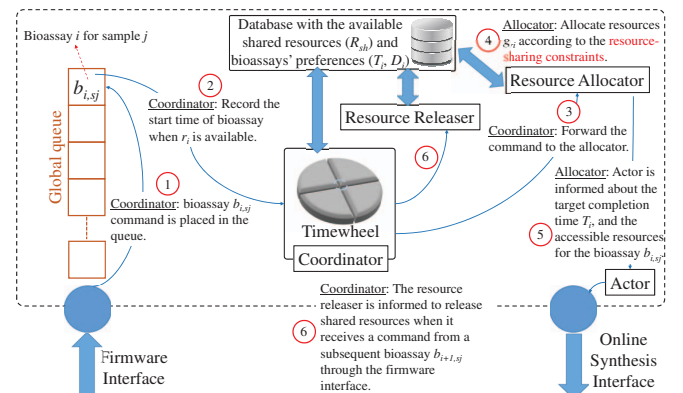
Bioassay $i$ for sample $j$

$b_{i,sj}$

Global queue

Database with the available shared resources ($R_{sh}$) and bioassays' preferences ($T_i$, $D_i$)

4 Allocator: Allocate resources $g_{*,i}$ according to the resource-sharing constraints.

Resource Allocator

2 Coordinator: Record the start time of bioassay when $r_i$ is available.

Resource Releaser

3 Coordinator: Forward the command to the allocator.

6

1 Coordinator: bioassay $b_{i,sj}$ command is placed in the queue.

Timewheel

Coordinator

Allocator: Actor is informed about the target completion time $T_i$, and the 5 accessible resources for the bioassay $b_{i,sj}$.

Actor

Coordinator: The resource releaser is informed to release shared resources when it 6 receives a command from a subsequent bioassay $b_{i+1,sj}$ through the firmware interface.

Firmware Interface

Online Synthesis Interface